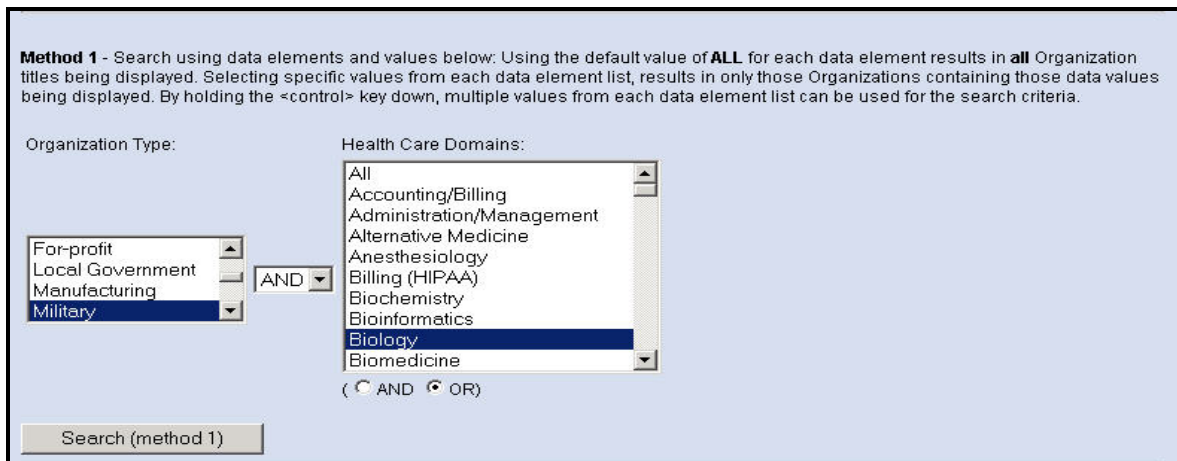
**Method 1** - Search using data elements and values below: Using the default value of **ALL** for each data element results in **all** Organization titles being displayed. Selecting specific values from each data element list, results in only those Organizations containing those data values being displayed. By holding the <control> key down, multiple values from each data element list can be used for the search criteria.

Organization Type:

For-profit
Local Government
Manufacturing
Military

AND

Health Care Domains:

All
Accounting/Billing
Administration/Management
Alternative Medicine
Anesthesiology
Billing (HIPAA)
Biochemistry
Bioinformatics
Biology
Biomedicine

( AND OR)

Search (method 1)